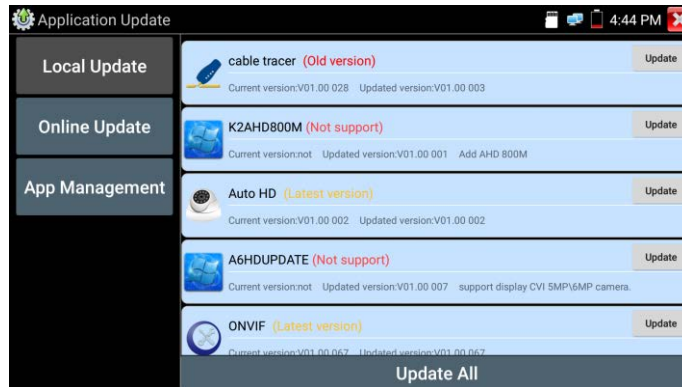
Application Update

4:44 PM

Local Update

Online Update

App Management

cable tracer (Old version)
Current version:V01.00 028 Updated version:V01.00 003
Update

K2AHD800M (Not support)
Current version:not Updated version:V01.00 001 Add AHD 800M
Update

Auto HD (Latest version)
Current version:V01.00 002 Updated version:V01.00 002
Update

A6HDUPDATE (Not support)
Current version:not Updated version:V01.00 007 support display CVI 5MP\6MP camera.
Update

ONVIF (Latest version)
Current version:V01.00 067 Updated version:V01.00 067
Update

Update All